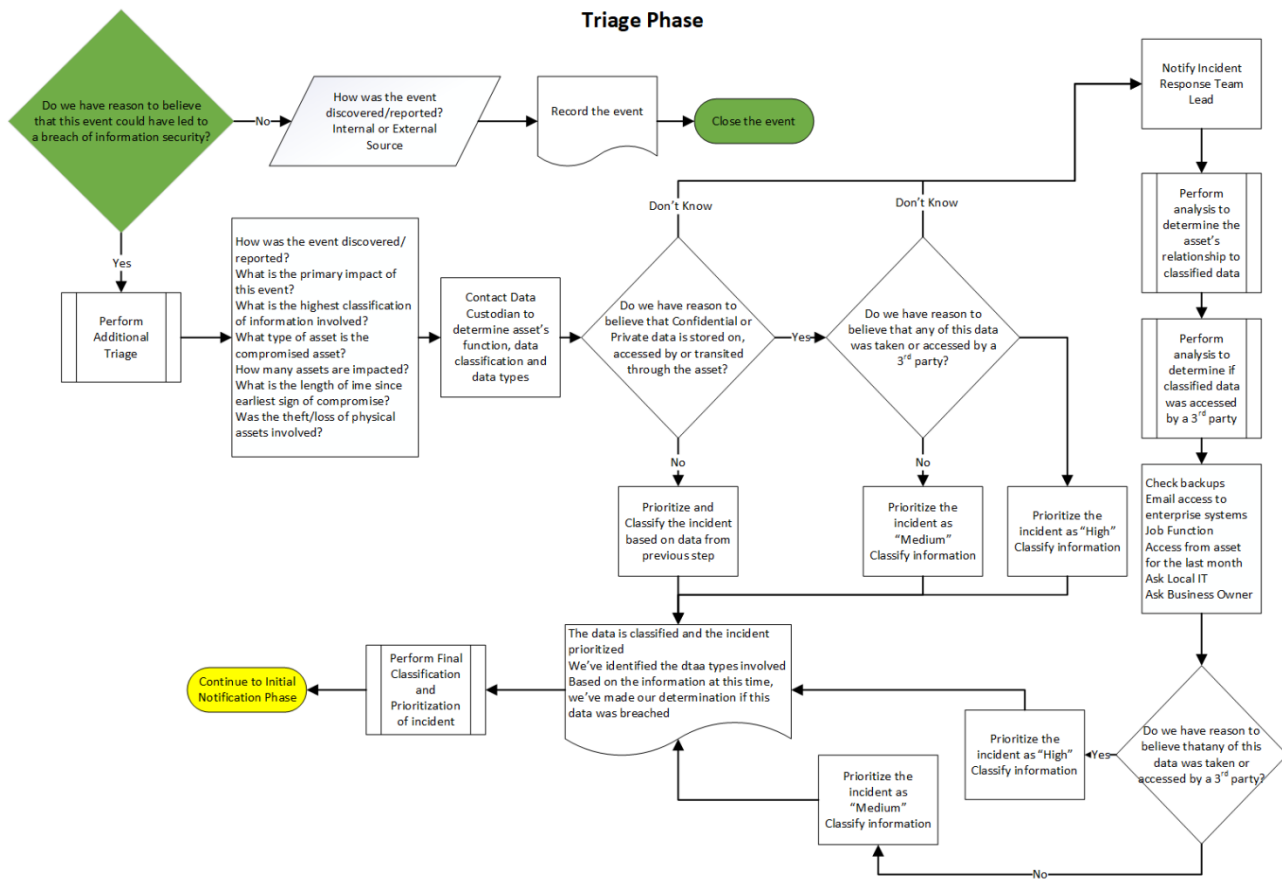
Triage Phase

Do we have reason to believe that this event could have led to a breach of information security?

No

How was the event discovered/reported? Internal or External Source

Record the event

Close the event

Notify Incident Response Team Lead

Yes

Perform Additional Triage

How was the event discovered/ reported?
What is the primary impact of this event?
What is the highest classification of information involved?
What type of asset is the compromised asset?
How many assets are impacted?
What is the length of ime since earliest sign of compromise?
Was the theft/loss of physical assets involved?

Contact Data Custodian to determine asset's function, data classification and data types

Don't Know

Do we have reason to believe that Confidential or Private data is stored on, accessed by or transited through the asset?

Yes

Don't Know

Do we have reason to believe that any of this data was taken or accessed by a 3$^{rd}$ party?

Perform analysis to determine the asset's relationship to classified data

Perform analysis to determine if classified data was accessed by a 3$^{rd}$ party

No

No

Prioritize and Classify the incident based on data from previous step

Prioritize the incident as "Medium" Classify information

Prioritize the incident as "High" Classify information

Check backups
Email access to enterprise systems
Job Function
Access from asset for the last month
Ask Local IT
Ask Business Owner

The data is classified and the incident prioritized
We've identified the dtaa types involved
Based on the information at this time, we've made our determination if this data was breached

Perform Final Classification and Prioritization of incident

Continue to Initial Notification Phase

Prioritize the incident as "High" Classify information

Yes

Do we have reason to believe thatany of this data was taken or accessed by a 3$^{rd}$ party?

Prioritize the incident as "Medium" Classify information

No